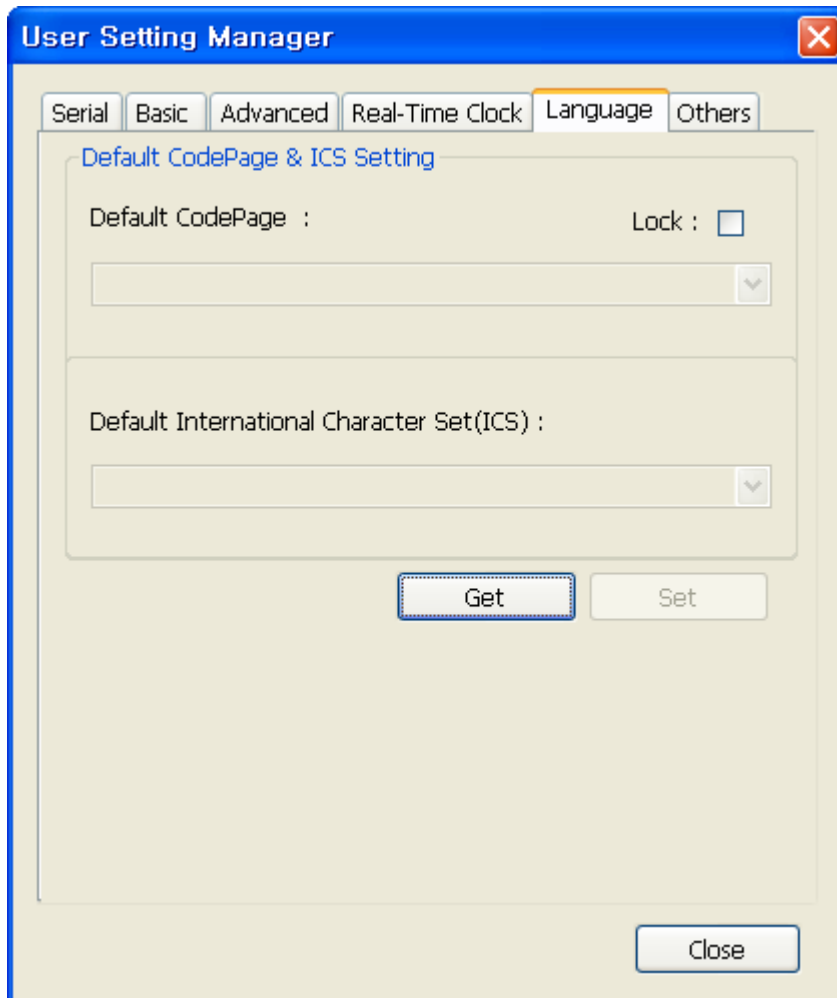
User Setting Manager

Serial | Basic | Advanced | Real-Time Clock | Language | Others

Default CodePage & ICS Setting

Default CodePage :

Lock :

Default International Character Set(ICS) :

Get

Set

Close